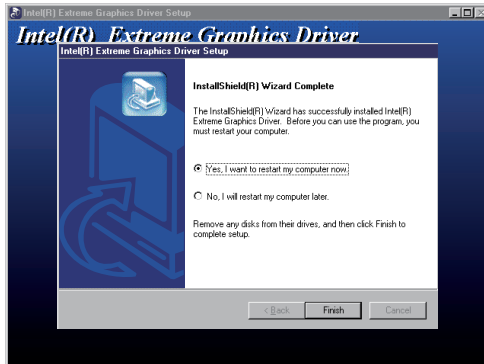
Intel(R) Extreme Graphics Driver Setup

Intel(R) Extreme Graphics Driver

Intel(R) Extreme Graphics Driver Setup

InstallShield(R) Wizard Complete

The InstallShield(R) Wizard has successfully installed Intel(R) Extreme Graphics Driver. Before you can use the program, you must restart your computer.

Yes, I want to restart my computer now.

No, I will restart my computer later.

Remove any disks from their drives, and then click Finish to complete setup.

< Back | Finish | Cancel